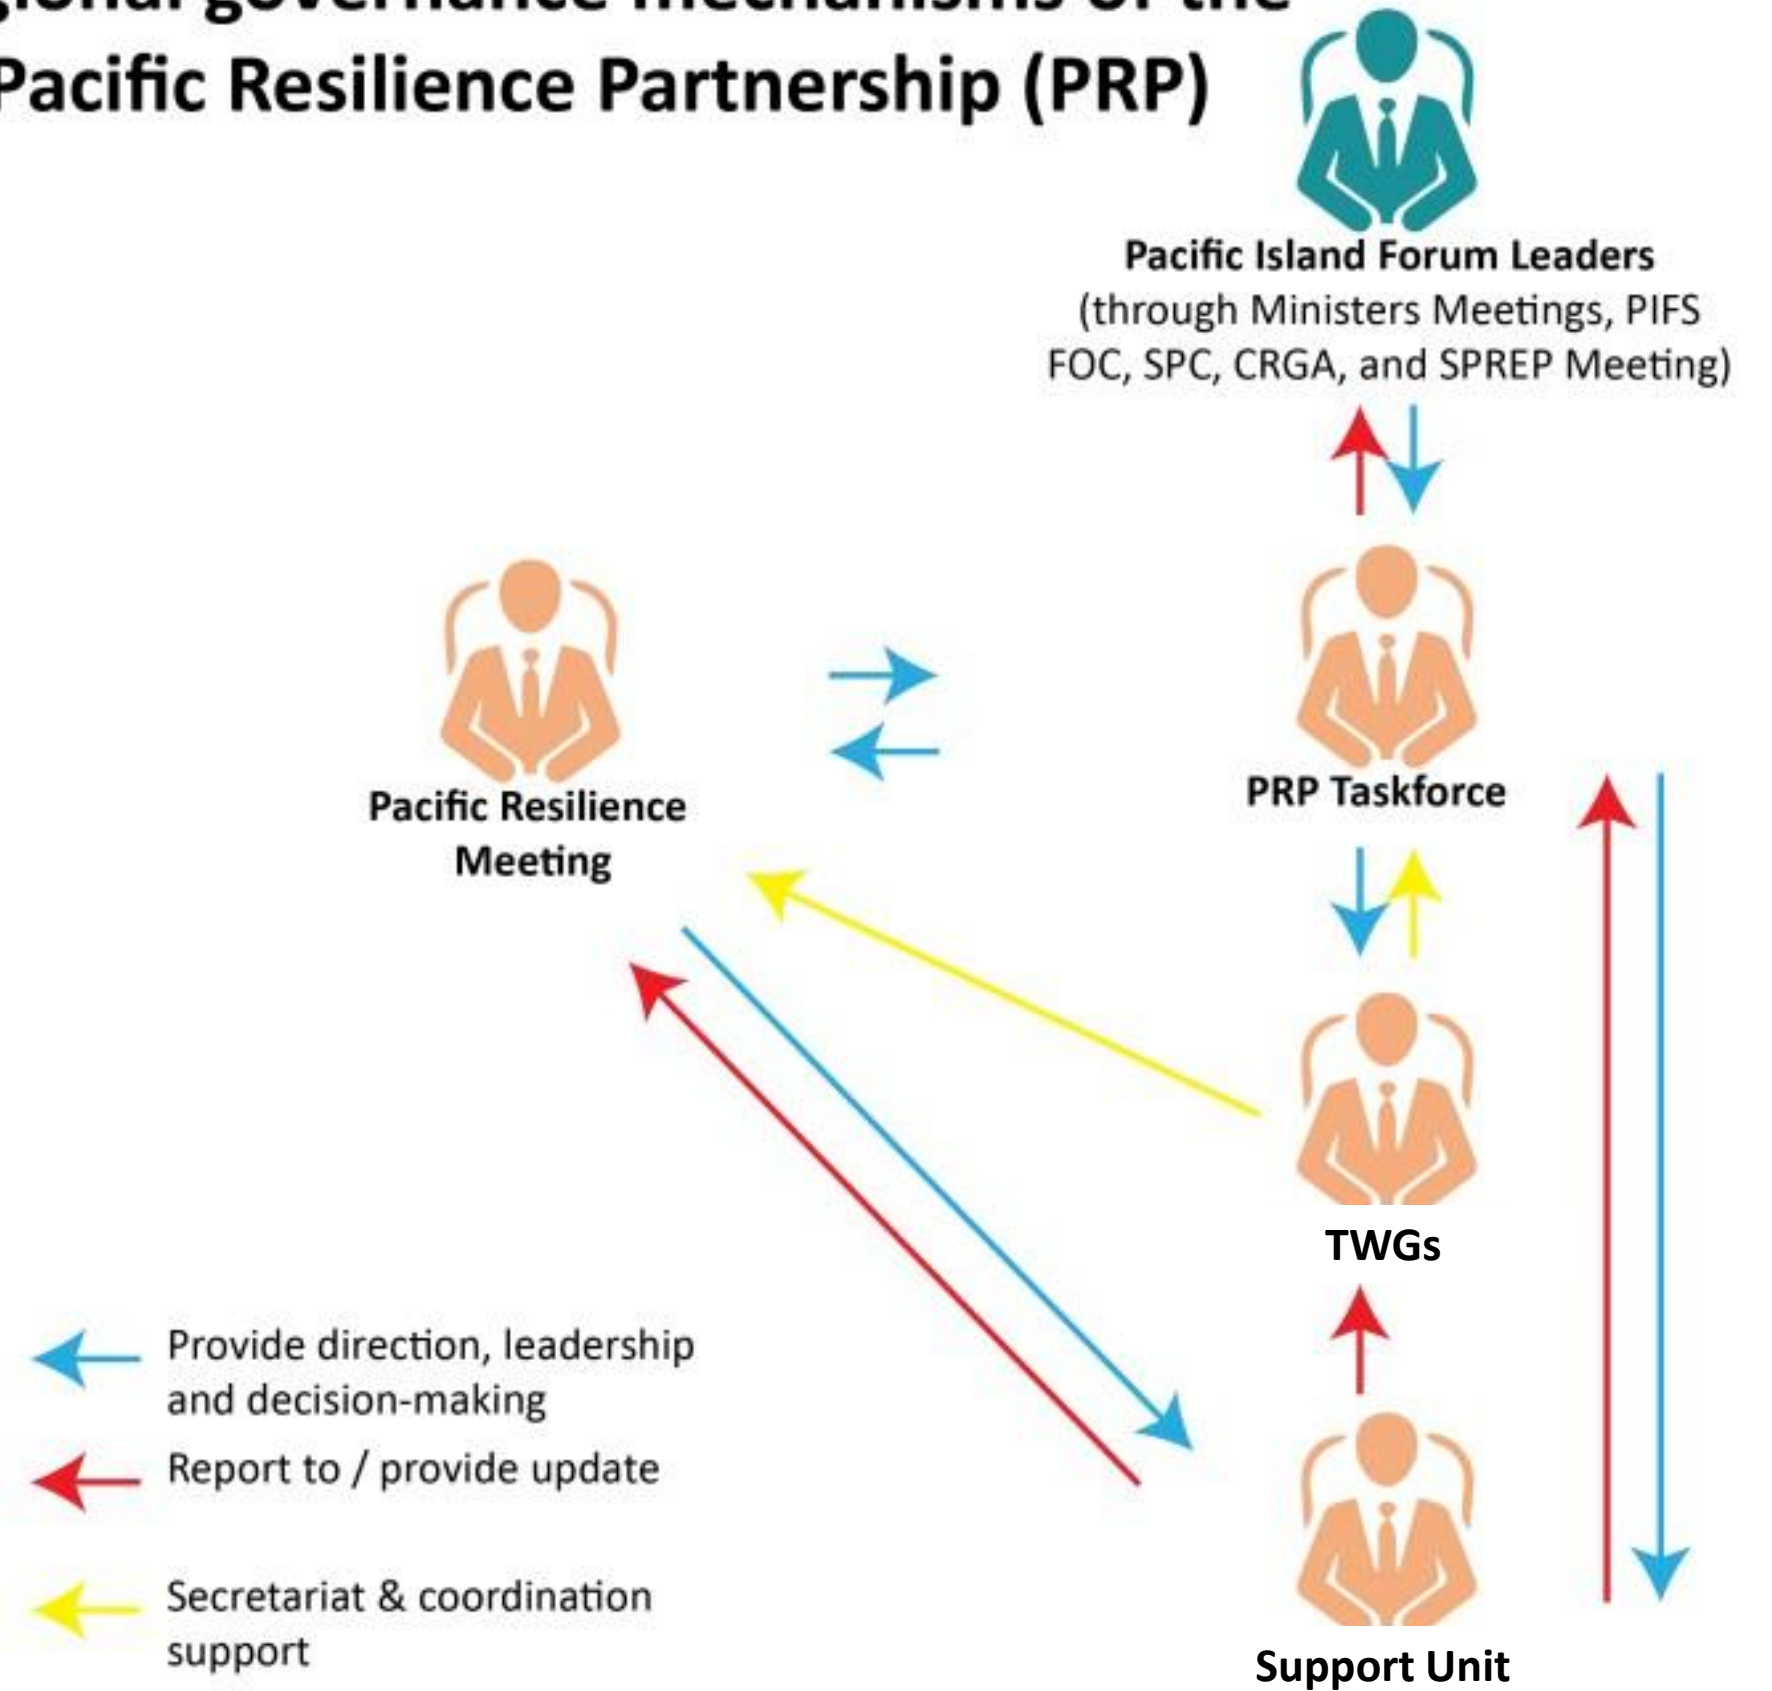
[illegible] governance mechanisms of the Pacific Resilience Partnership (PRP)

Pacific Island Forum Leaders (through Ministers Meetings, PIFS FOC, SPC, CRGA, and SPREP Meeting)

Pacific Resilience Meeting

PRP Taskforce

TWGs

Support Unit

Provide direction, leadership and decision-making

Report to / provide update

Secretariat & coordination support